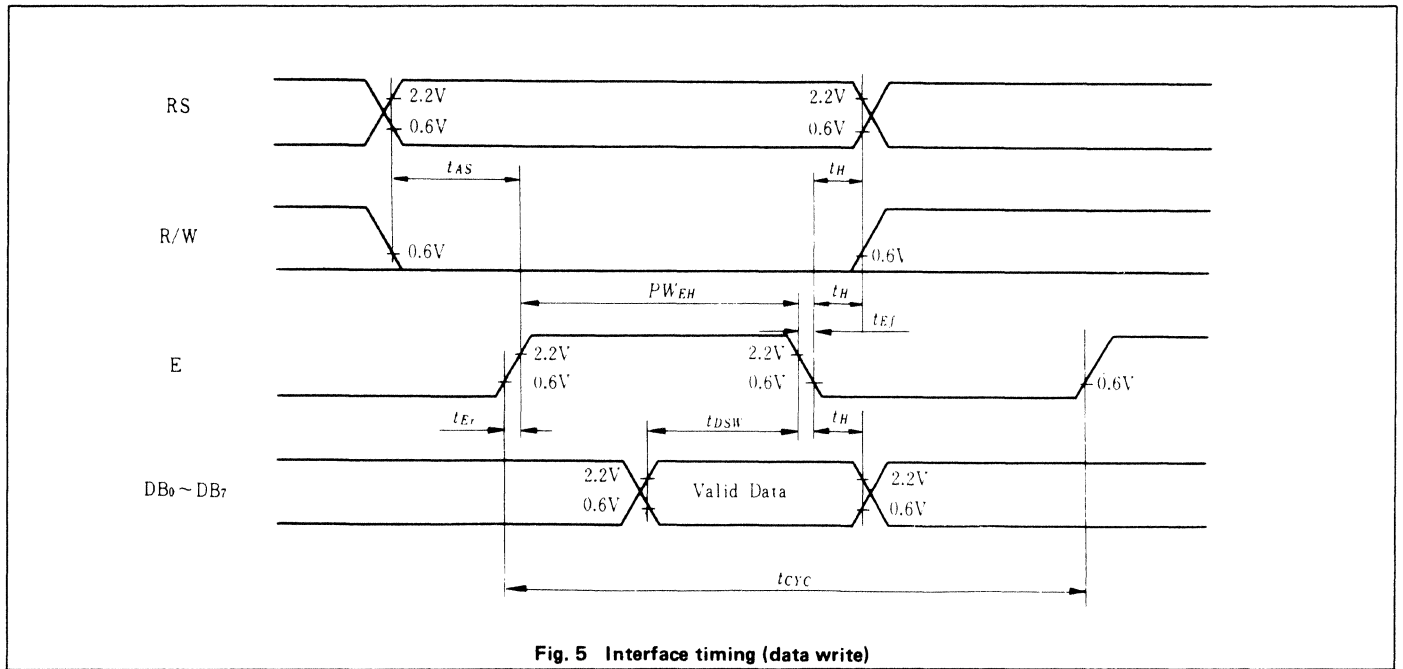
RS

2.2V

0.6V

2.2V

0.6V

$t_{AS}$

$t_H$

R/W

0.6V

0.6V

$PW_{EH}$

$t_H$

$t_{Ef}$

E

2.2V

0.6V

2.2V

0.6V

0.6V

$t_{Er}$

$t_{DSW}$

$t_H$

$DB_0 \sim DB_7$

2.2V

0.6V

Valid Data

2.2V

0.6V

$t_{CYC}$

Fig. 5 Interface timing (data write)